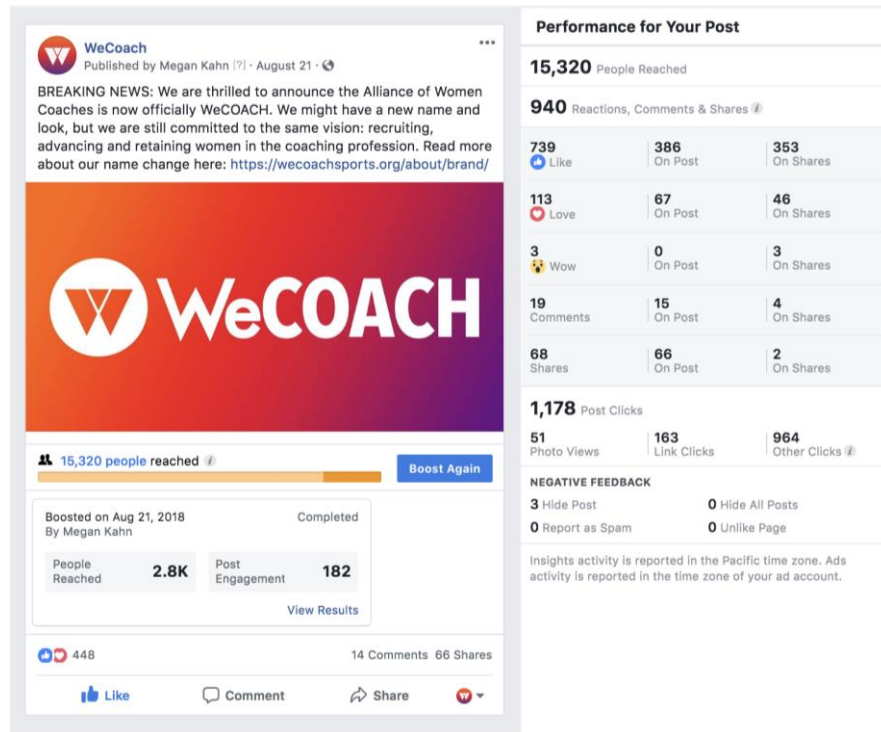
WeCoach
Published by Megan Kahn [?] · August 21 ·

BREAKING NEWS: We are thrilled to announce the Alliance of Women Coaches is now officially WeCOACH. We might have a new name and look, but we are still committed to the same vision: recruiting, advancing and retaining women in the coaching profession. Read more about our name change here: https://wecoachsports.org/about/brand/

WeCOACH

15,320 people reached

Boost Again

Boosted on Aug 21, 2018
By Megan Kahn

Completed

| People Reached | 2.8K | Post Engagement | 182 |
|---|---|---|---|

View Results

448

14 Comments 66 Shares

Like Comment Share

Performance for Your Post

15,320 People Reached

940 Reactions, Comments & Shares

| | | |
|---|---|---|
| 739 Like | 386 On Post | 353 On Shares |
| 113 Love | 67 On Post | 46 On Shares |
| 3 Wow | 0 On Post | 3 On Shares |
| 19 Comments | 15 On Post | 4 On Shares |
| 68 Shares | 66 On Post | 2 On Shares |

1,178 Post Clicks

| | | |
|---|---|---|
| 51 Photo Views | 163 Link Clicks | 964 Other Clicks |

NEGATIVE FEEDBACK

3 Hide Post 0 Hide All Posts
0 Report as Spam 0 Unlike Page

Insights activity is reported in the Pacific time zone. Ads activity is reported in the time zone of your ad account.